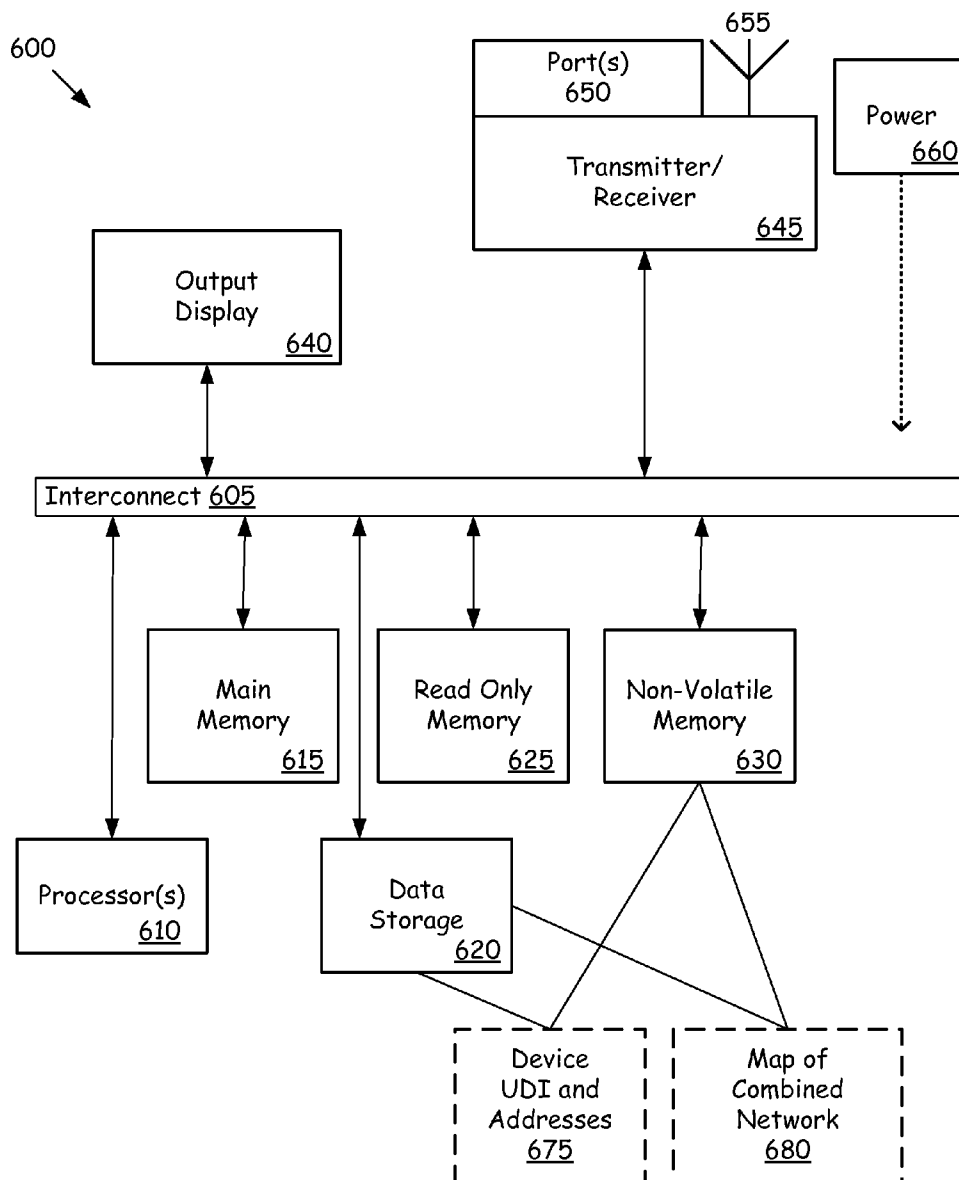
600

655

Port(s) 650

Transmitter/ Receiver 645

Power 660

Output Display 640

Interconnect 605

Main Memory 615

Read Only Memory 625

Non-Volatile Memory 630

Processor(s) 610

Data Storage 620

Device UDI and Addresses 675

Map of Combined Network 680